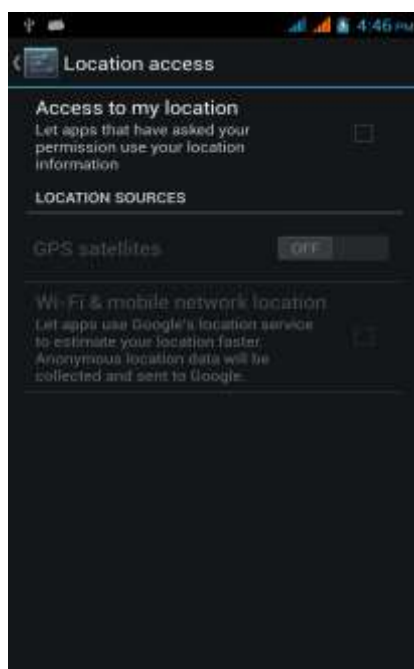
4:46 PM

Location access

Access to my location
Let apps that have asked your permission use your location information

LOCATION SOURCES

GPS satellites
OFF

Wi-Fi & mobile network location
Let apps use Google's location service to estimate your location faster. Anonymous location data will be collected and sent to Google.